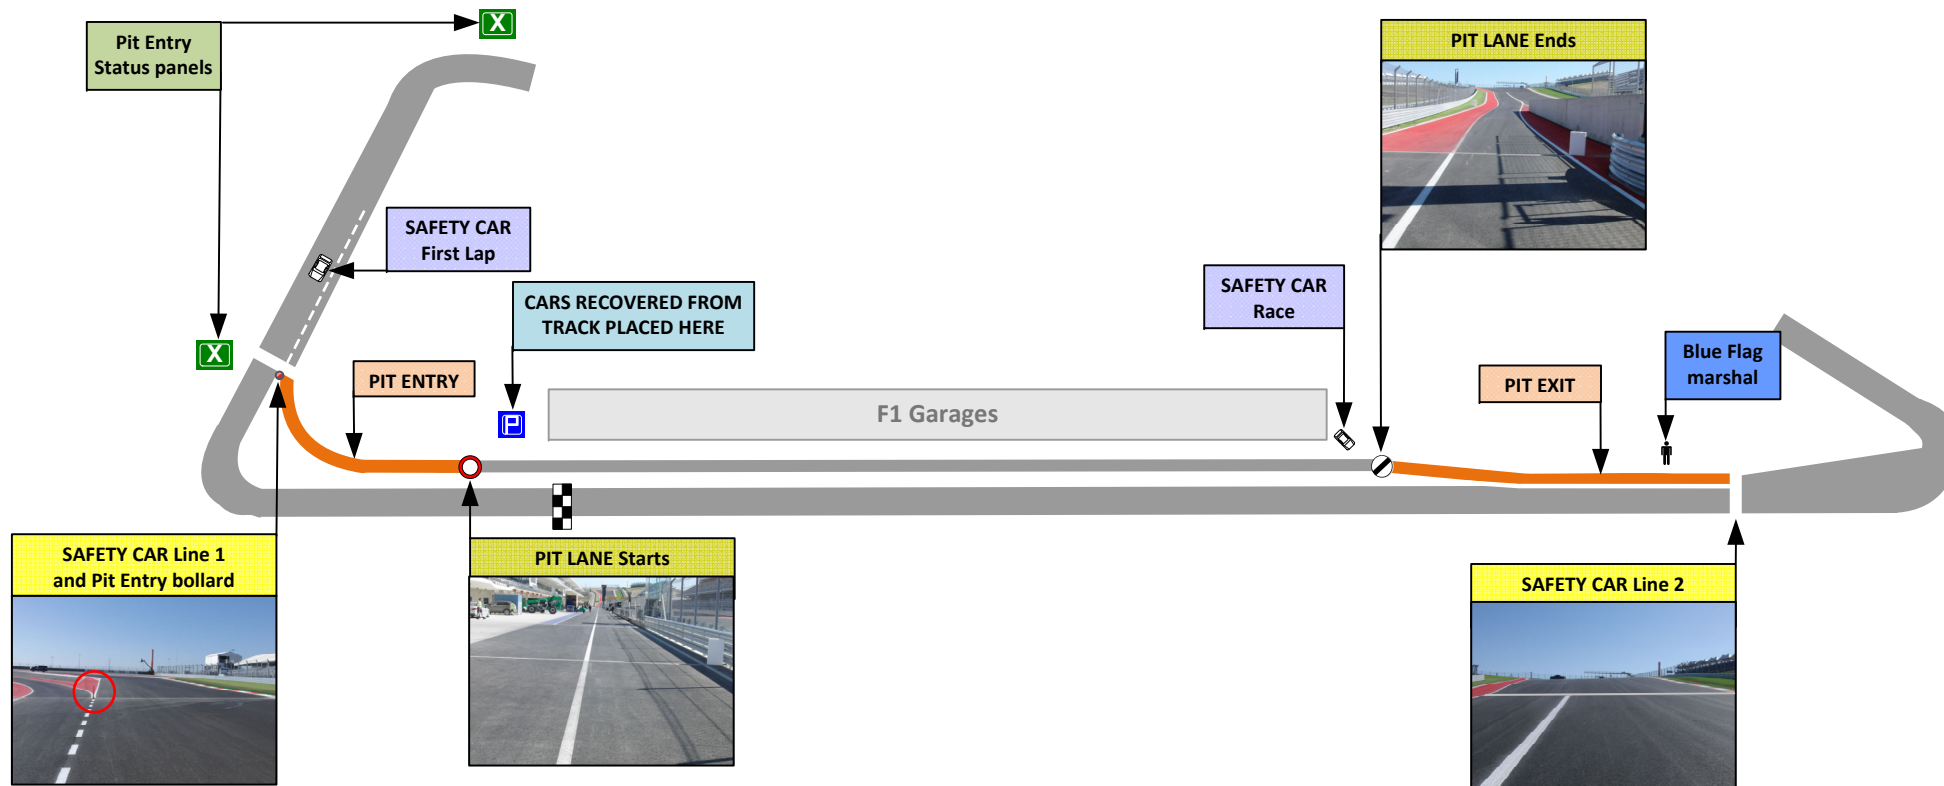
Pit Entry
Status panels

SAFETY CAR
First Lap

CARS RECOVERED FROM
TRACK PLACED HERE

PIT ENTRY

F1 Garages

SAFETY CAR
Race

PIT LANE Ends

PIT EXIT

Blue Flag
marshal

SAFETY CAR Line 1
and Pit Entry bollard

PIT LANE Starts

SAFETY CAR Line 2